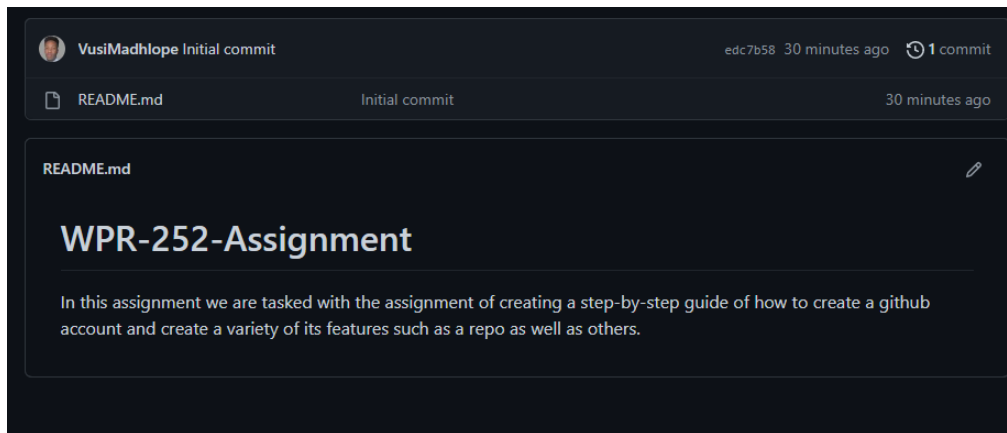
VusiMadhlope Initial commit

edc7b58 30 minutes ago 1 commit

README.md Initial commit 30 minutes ago

README.md

WPR-252-Assignment

In this assignment we are tasked with the assignment of creating a step-by-step guide of how to create a github account and create a variety of its features such as a repo as well as others.